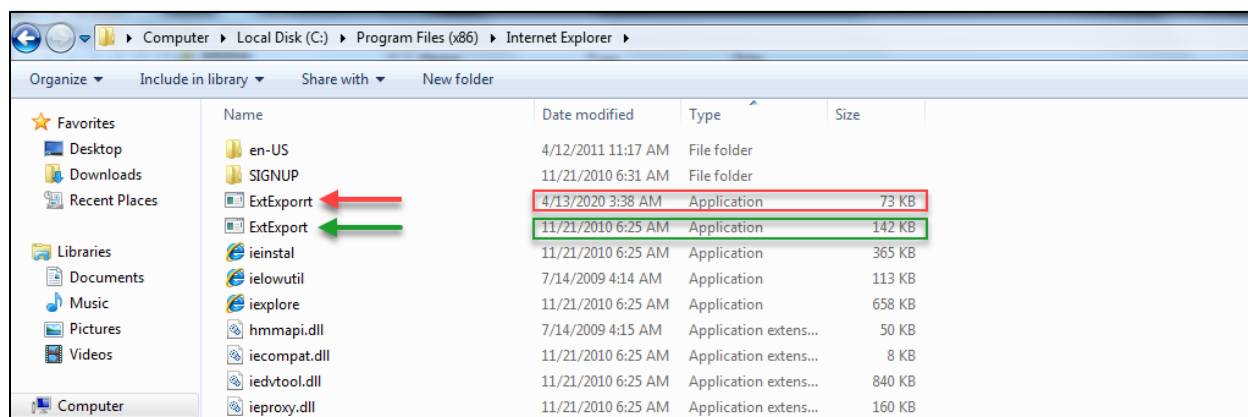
Computer ▸ Local Disk (C:) ▸ Program Files (x86) ▸ Internet Explorer ▸

Organize ▾ Include in library ▾ Share with ▾ New folder

Favorites
Desktop
Downloads
Recent Places

Libraries
Documents
Music
Pictures
Videos

Computer

| Name | Date modified | Type | Size |
|---|---|---|---|
| en-US | 4/12/2011 11:17 AM | File folder | |
| SIGNUP | 11/21/2010 6:31 AM | File folder | |
| ExtExporrt | 4/13/2020 3:38 AM | Application | 73 KB |
| ExtExport | 11/21/2010 6:25 AM | Application | 142 KB |
| ieinstal | 11/21/2010 6:25 AM | Application | 365 KB |
| ielowutil | 7/14/2009 4:14 AM | Application | 113 KB |
| iexplore | 11/21/2010 6:25 AM | Application | 658 KB |
| hmmapi.dll | 7/14/2009 4:15 AM | Application extens... | 50 KB |
| iecompat.dll | 11/21/2010 6:25 AM | Application extens... | 8 KB |
| iedvtool.dll | 11/21/2010 6:25 AM | Application extens... | 840 KB |
| ieproxy.dll | 11/21/2010 6:25 AM | Application extens... | 160 KB |